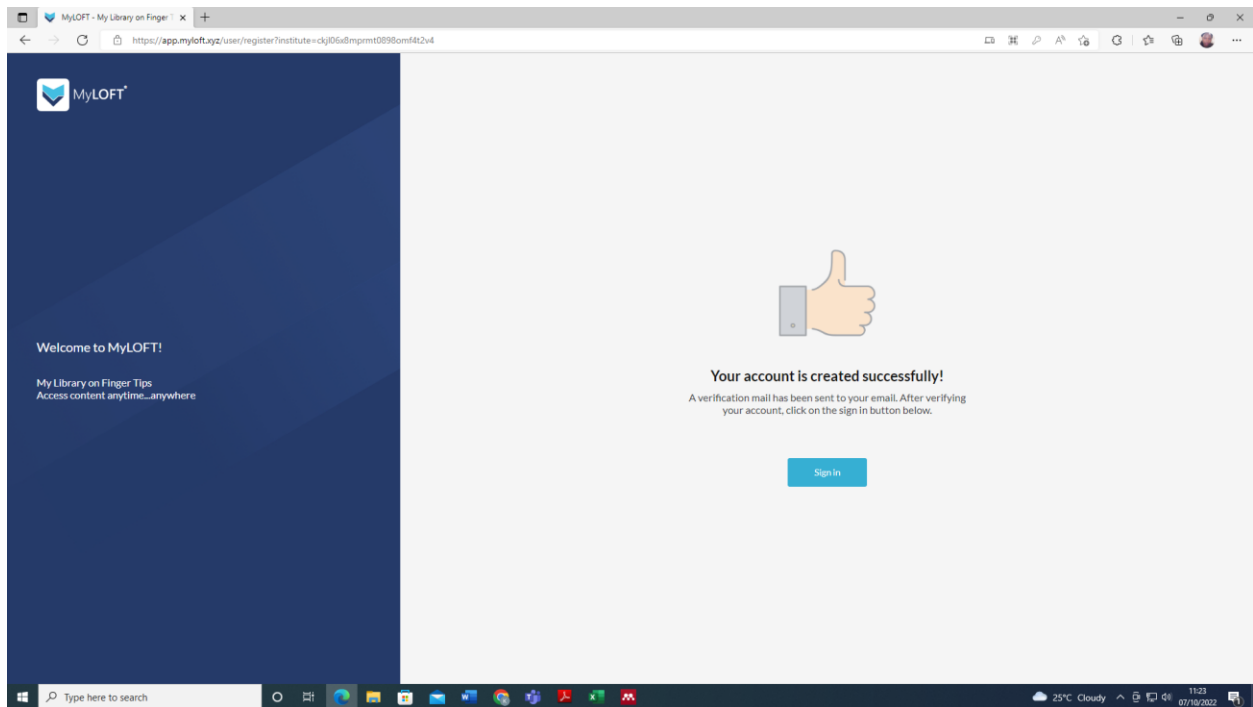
MyLOFT - My Library on Finger T ×
https://app.myloft.xyz/user/register?institute=ckjl06x8mprmt0898omf4t2v4

MyLOFT

Welcome to MyLOFT!

My Library on Finger Tips
Access content anytime...anywhere

Your account is created successfully!

A verification mail has been sent to your email. After verifying your account, click on the sign in button below.

Sign in

Type here to search

25°C Cloudy 11:23 07/10/2022